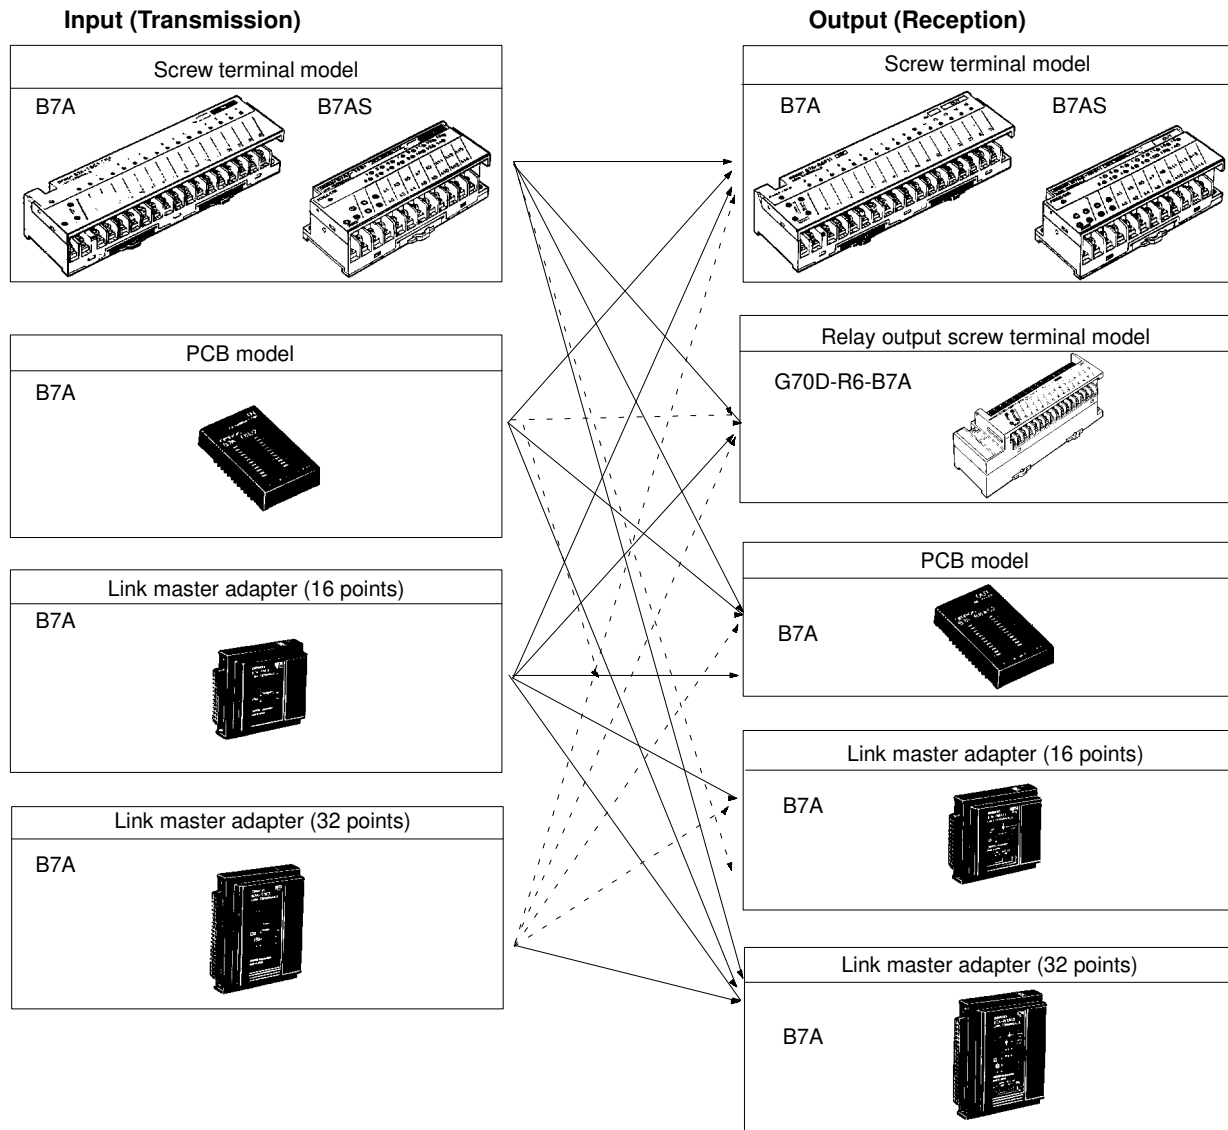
**Input (Transmission)**

Screw terminal model

B7A

B7AS

PCB model

B7A

Link master adapter (16 points)

B7A

Link master adapter (32 points)

B7A

**Output (Reception)**

Screw terminal model

B7A

B7AS

Relay output screw terminal model

G70D-R6-B7A

PCB model

B7A

Link master adapter (16 points)

B7A

Link master adapter (32 points)

B7A